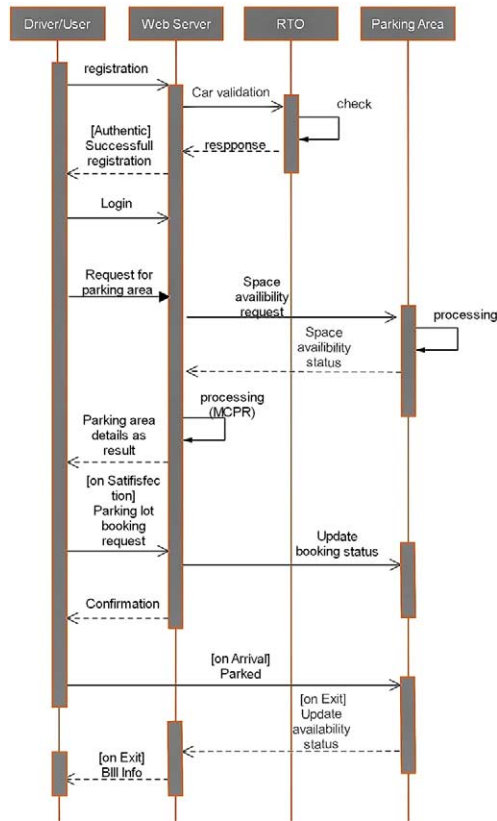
Driver/User
Web Server
RTO
Parking Area

registration
Car validation
check
[Authentic] Successfull registration
respponse
Login
Request for parking area
Space availibility request
processing
Space availibility status
processing (MCPR)
Parking area details as result
[on Satifisfection] Parking lot booking request
Update booking status
Confirmation
[on Arrival] Parked
[on Exit] Update availability status
[on Exit] Bill Info